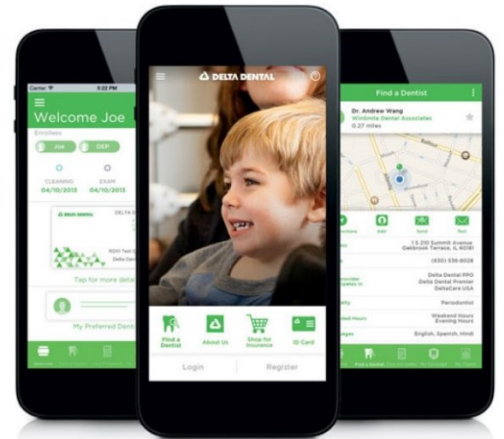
Carrier
5:22 PM
Welcome Joe
Enrollees
JOE
DEF
CLEANING
04/10/2015
EXAM
04/10/2015
DELTA DENTAL
DELTA
Tap for more deta
My Preferred Denti

DELTA DENTAL
Find a Dentist
About Us
Shop for Insurance
ID Card
Login
Register

Find a Dentist
Dr. Andrew Wang
Windmile Dental Associates
0.27 miles
Directions
Add
Send
Text
1 S 210 Summit Avenue
Oakbrook Terrace, IL 60181
(630) 536-6028
Delta Dental PPO
Delta Dental Premier
DeltaCare USA
Periodontist
Weekend Hours
Evening Hours
English, Spanish, Hindi
Find a Dentist